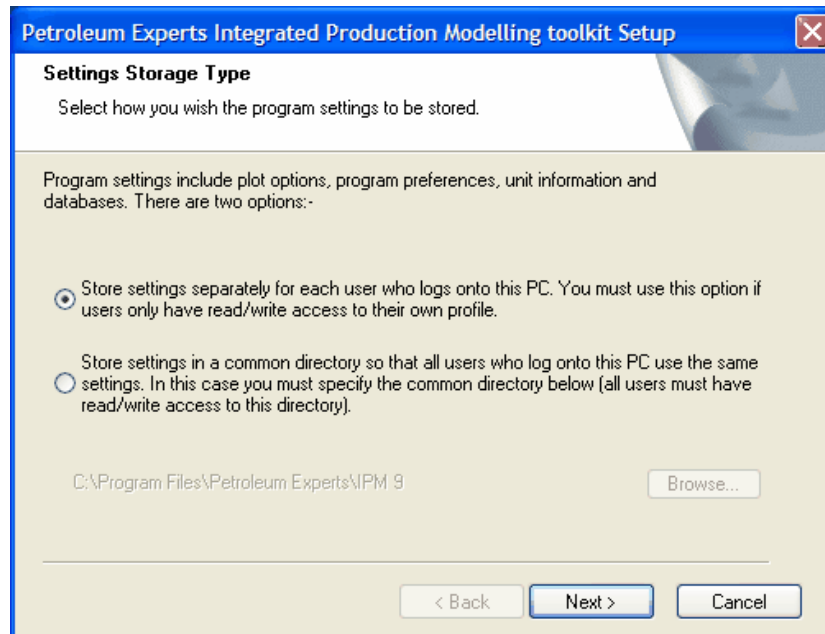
Petroleum Experts Integrated Production Modelling toolkit Setup

Settings Storage Type

Select how you wish the program settings to be stored.

Program settings include plot options, program preferences, unit information and databases. There are two options:-

Store settings separately for each user who logs onto this PC. You must use this option if users only have read/write access to their own profile.

Store settings in a common directory so that all users who log onto this PC use the same settings. In this case you must specify the common directory below (all users must have read/write access to this directory).

C:\Program Files\Petroleum Experts\IPM 9

Browse...

< Back

Next >

Cancel